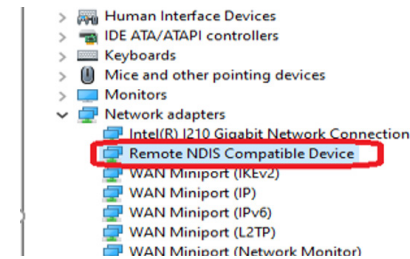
Human Interface Devices
IDE ATA/ATAPI controllers
Keyboards
Mice and other pointing devices
Monitors
Network adapters
Intel(R) I210 Gigabit Network Connection
Remote NDIS Compatible Device
WAN Miniport (IKEv2)
WAN Miniport (IP)
WAN Miniport (IPv6)
WAN Miniport (L2TP)
WAN Miniport (Network Monitor)